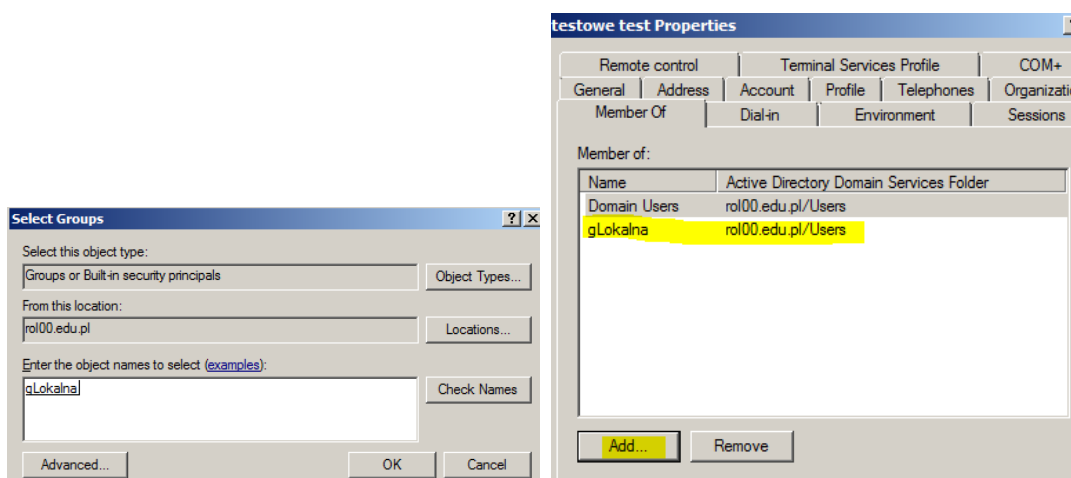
Select Groups
?
Select this object type:
Groups or Built-in security principals
Object Types...
From this location:
rol00.edu.pl
Locations...
Enter the object names to select (examples):
gLokalna
Check Names
Advanced...
OK
Cancel

testowe test Properties
Remote control
Terminal Services Profile
COM+
General
Address
Account
Profile
Telephones
Organizati
Member Of
Dial-in
Environment
Sessions
Member of:
| Name | Active Directory Domain Services Folder |
|---|---|
| Domain Users | rol00.edu.pl/Users |
| gLokalna | rol00.edu.pl/Users |

Add...
Remove